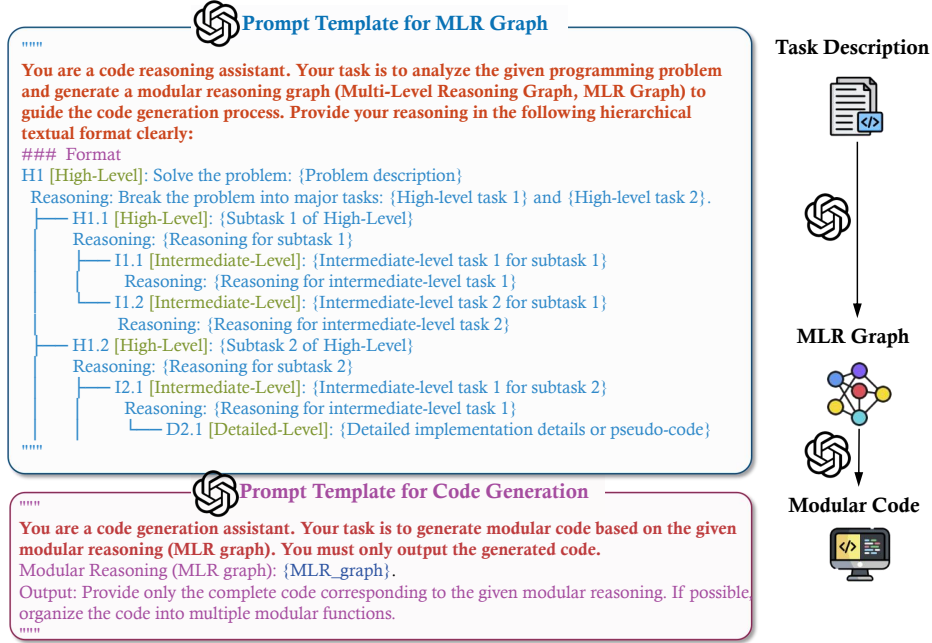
Prompt Template for MLR Graph

""""
You are a code reasoning assistant. Your task is to analyze the given programming problem and generate a modular reasoning graph (Multi-Level Reasoning Graph, MLR Graph) to guide the code generation process. Provide your reasoning in the following hierarchical textual format clearly:
### Format
H1 [High-Level]: Solve the problem: {Problem description}
Reasoning: Break the problem into major tasks: {High-level task 1} and {High-level task 2}.
├── H1.1 [High-Level]: {Subtask 1 of High-Level}
Reasoning: {Reasoning for subtask 1}
├── I1.1 [Intermediate-Level]: {Intermediate-level task 1 for subtask 1}
Reasoning: {Reasoning for intermediate-level task 1}
└── I1.2 [Intermediate-Level]: {Intermediate-level task 2 for subtask 1}
Reasoning: {Reasoning for intermediate-level task 2}
├── H1.2 [High-Level]: {Subtask 2 of High-Level}
Reasoning: {Reasoning for subtask 2}
├── I2.1 [Intermediate-Level]: {Intermediate-level task 1 for subtask 2}
Reasoning: {Reasoning for intermediate-level task 1}
└── D2.1 [Detailed-Level]: {Detailed implementation details or pseudo-code}
""""

Task Description

MLR Graph

Modular Code

Prompt Template for Code Generation

""""
You are a code generation assistant. Your task is to generate modular code based on the given modular reasoning (MLR graph). You must only output the generated code.
Modular Reasoning (MLR graph): {MLR_graph}.
Output: Provide only the complete code corresponding to the given modular reasoning. If possible, organize the code into multiple modular functions.
""""